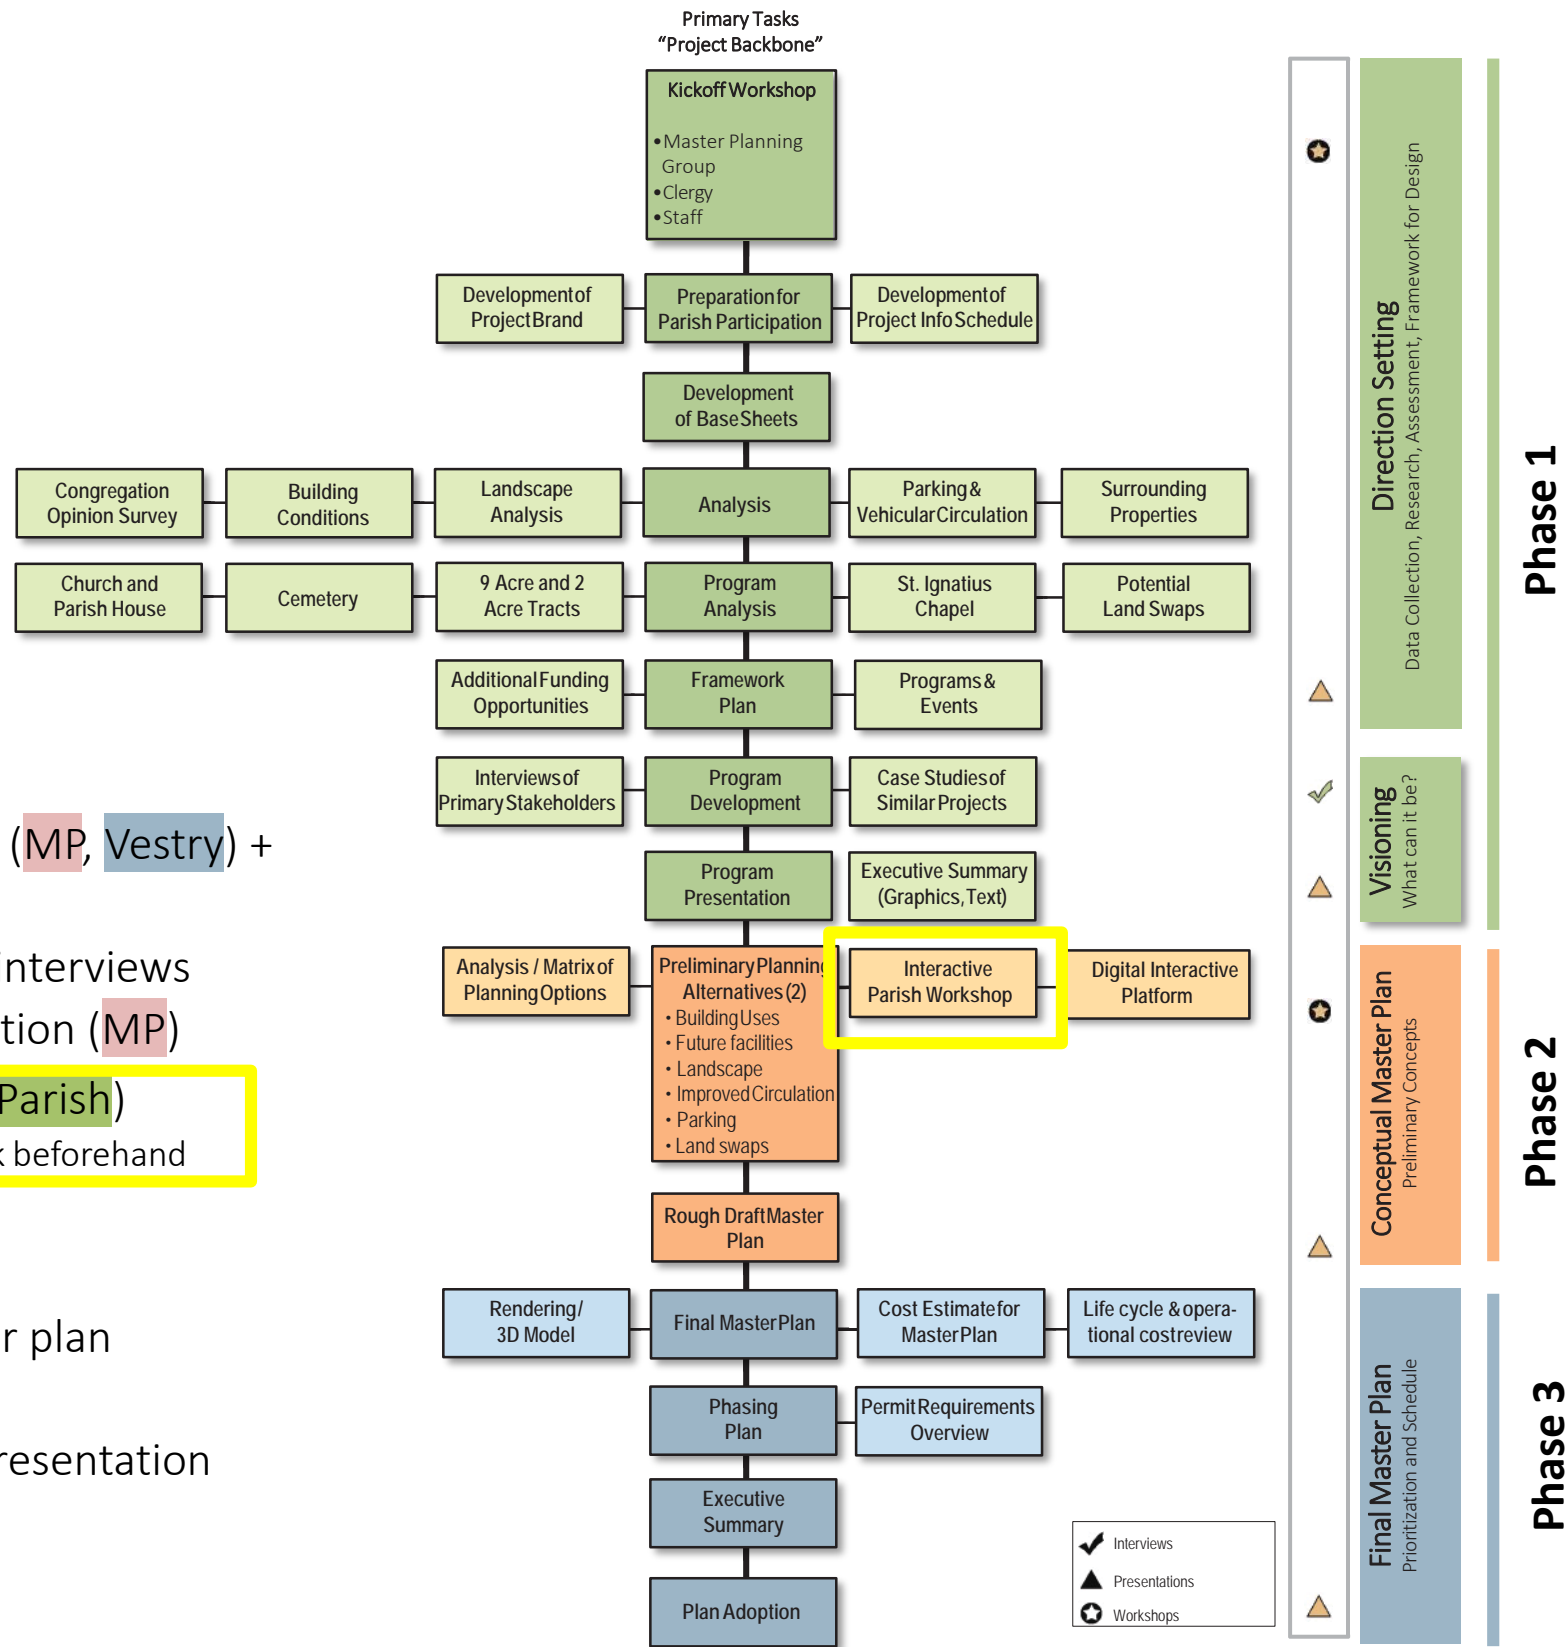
Primary Tasks
"Project Backbone"

Kickoff Workshop
• Master Planning Group
• Clergy
• Staff

Development of Project Brand

Preparation for Parish Participation

Development of Project Info Schedule

Development of Base Sheets

Congregation Opinion Survey

Building Conditions

Landscape Analysis

Analysis

Parking & Vehicular Circulation

Surrounding Properties

Church and Parish House

Cemetery

9 Acre and 2 Acre Tracts

Program Analysis

St. Ignatius Chapel

Potential Land Swaps

Additional Funding Opportunities

Framework Plan

Programs & Events

Interviews of Primary Stakeholders

Program Development

Case Studies of Similar Projects

(MP, Vestry) +

Program Presentation

Executive Summary (Graphics, Text)

nterviews
tion (MP)
Parish)
beforehand

Analysis / Matrix of Planning Options

Preliminary Planning Alternatives (2)
• Building Uses
• Future facilities
• Landscape
• Improved Circulation
• Parking
• Land swaps

Interactive Parish Workshop

Digital Interactive Platform

Rough Draft Master Plan

r plan

Rendering / 3D Model

Final Master Plan

Cost Estimate for Master Plan

Life cycle & operational cost review

Phasing Plan

Permit Requirements Overview

resentation

Executive Summary

Plan Adoption

Interviews
Presentations
Workshops

Direction Setting
Data Collection, Research, Assessment, Framework for Design

Visioning
What can it be?

Phase 1

Conceptual Master Plan
Preliminary Concepts

Phase 2

Final Master Plan
Prioritization and Schedule

Phase 3